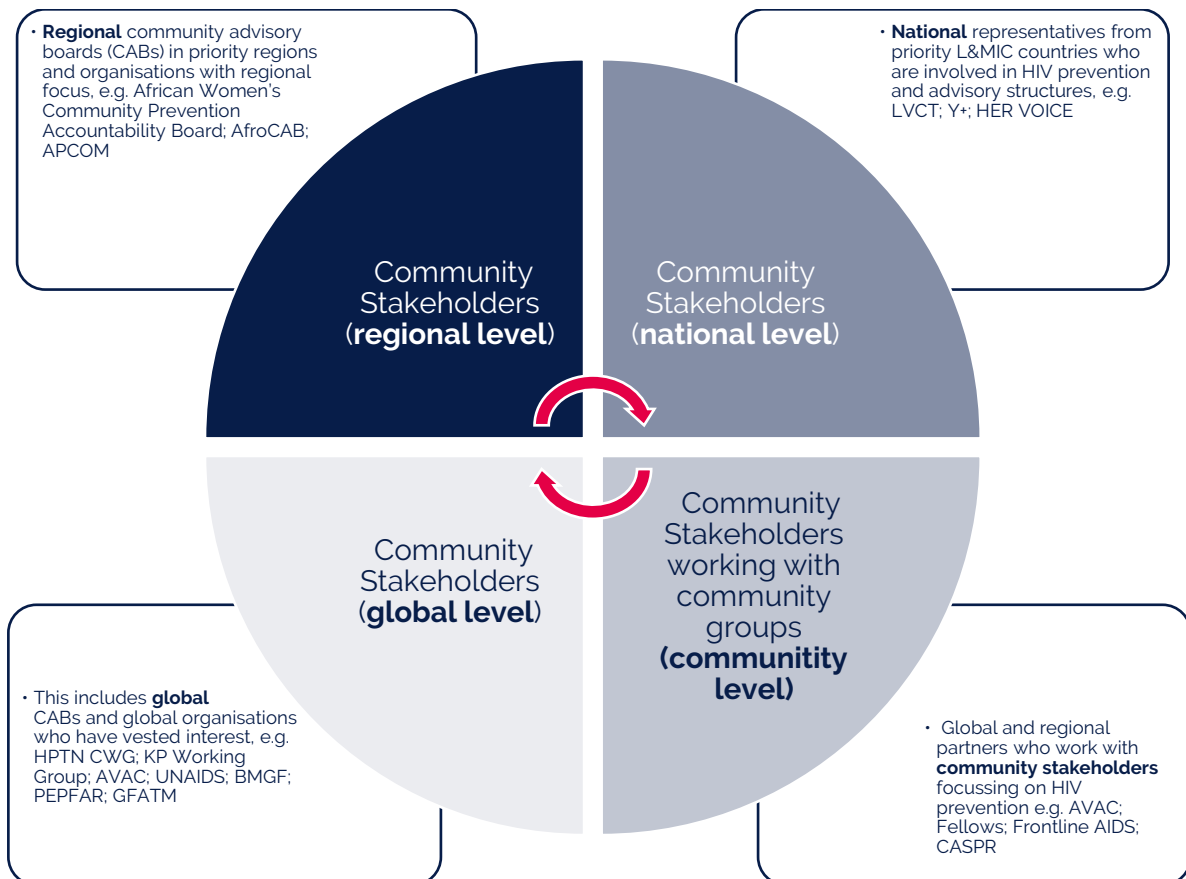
• **Regional** community advisory boards (CABs) in priority regions and organisations with regional focus, e.g. African Women's Community Prevention Accountability Board; AfroCAB; APCOM

• **National** representatives from priority L&MIC countries who are involved in HIV prevention and advisory structures, e.g. LVCT; Y+; HER VOICE

Community Stakeholders (**regional level**)

Community Stakeholders (**national level**)

Community Stakeholders (**global level**)

Community Stakeholders working with community groups **(communitity level)**

• This includes **global** CABs and global organisations who have vested interest, e.g. HPTN CWG; KP Working Group; AVAC; UNAIDS; BMGF; PEPFAR; GFATM

• Global and regional partners who work with **community stakeholders** focussing on HIV prevention e.g. AVAC; Fellows; Frontline AIDS; CASPR